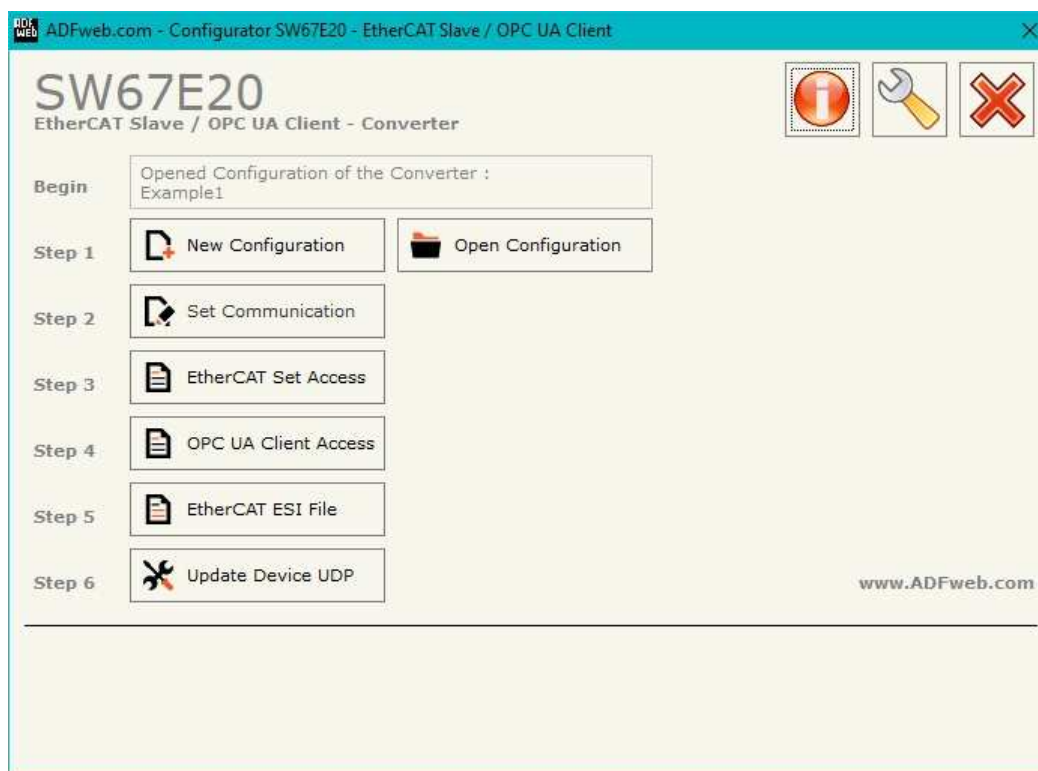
ADFweb.com - Configurator SW67E20 - EtherCAT Slave / OPC UA Client

SW67E20
EtherCAT Slave / OPC UA Client - Converter

Begin
Opened Configuration of the Converter :
Example1

Step 1
New Configuration
Open Configuration

Step 2
Set Communication

Step 3
EtherCAT Set Access

Step 4
OPC UA Client Access

Step 5
EtherCAT ESI File

Step 6
Update Device UDP

www.ADFweb.com